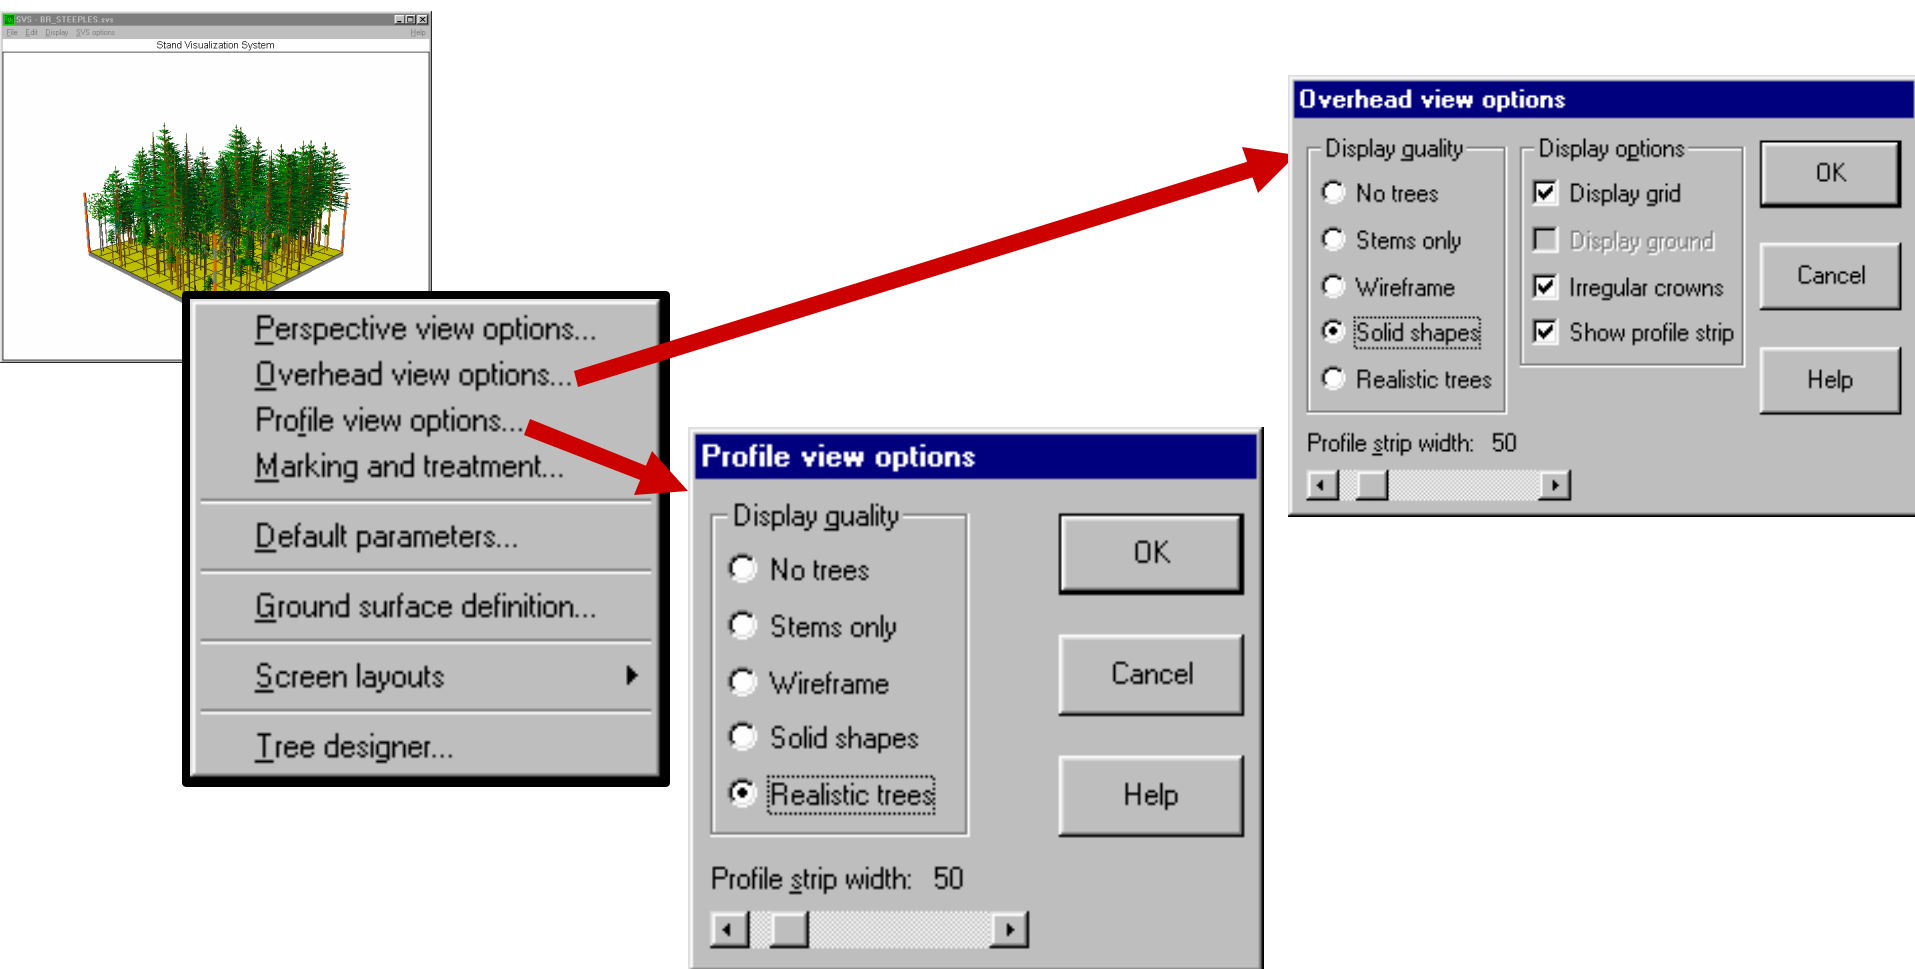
SVS - BR_STEEPLES.svs
File Edit Display SVS options Help
Stand Visualization System

Perspective view options...
Overhead view options...
Profile view options...
Marking and treatment...
Default parameters...
Ground surface definition...
Screen layouts
Tree designer...

Overhead view options
Display quality
No trees
Stems only
Wireframe
Solid shapes
Realistic trees
Display options
Display grid
Display ground
Irregular crowns
Show profile strip
OK
Cancel
Help
Profile strip width: 50

Profile view options
Display quality
No trees
Stems only
Wireframe
Solid shapes
Realistic trees
OK
Cancel
Help
Profile strip width: 50